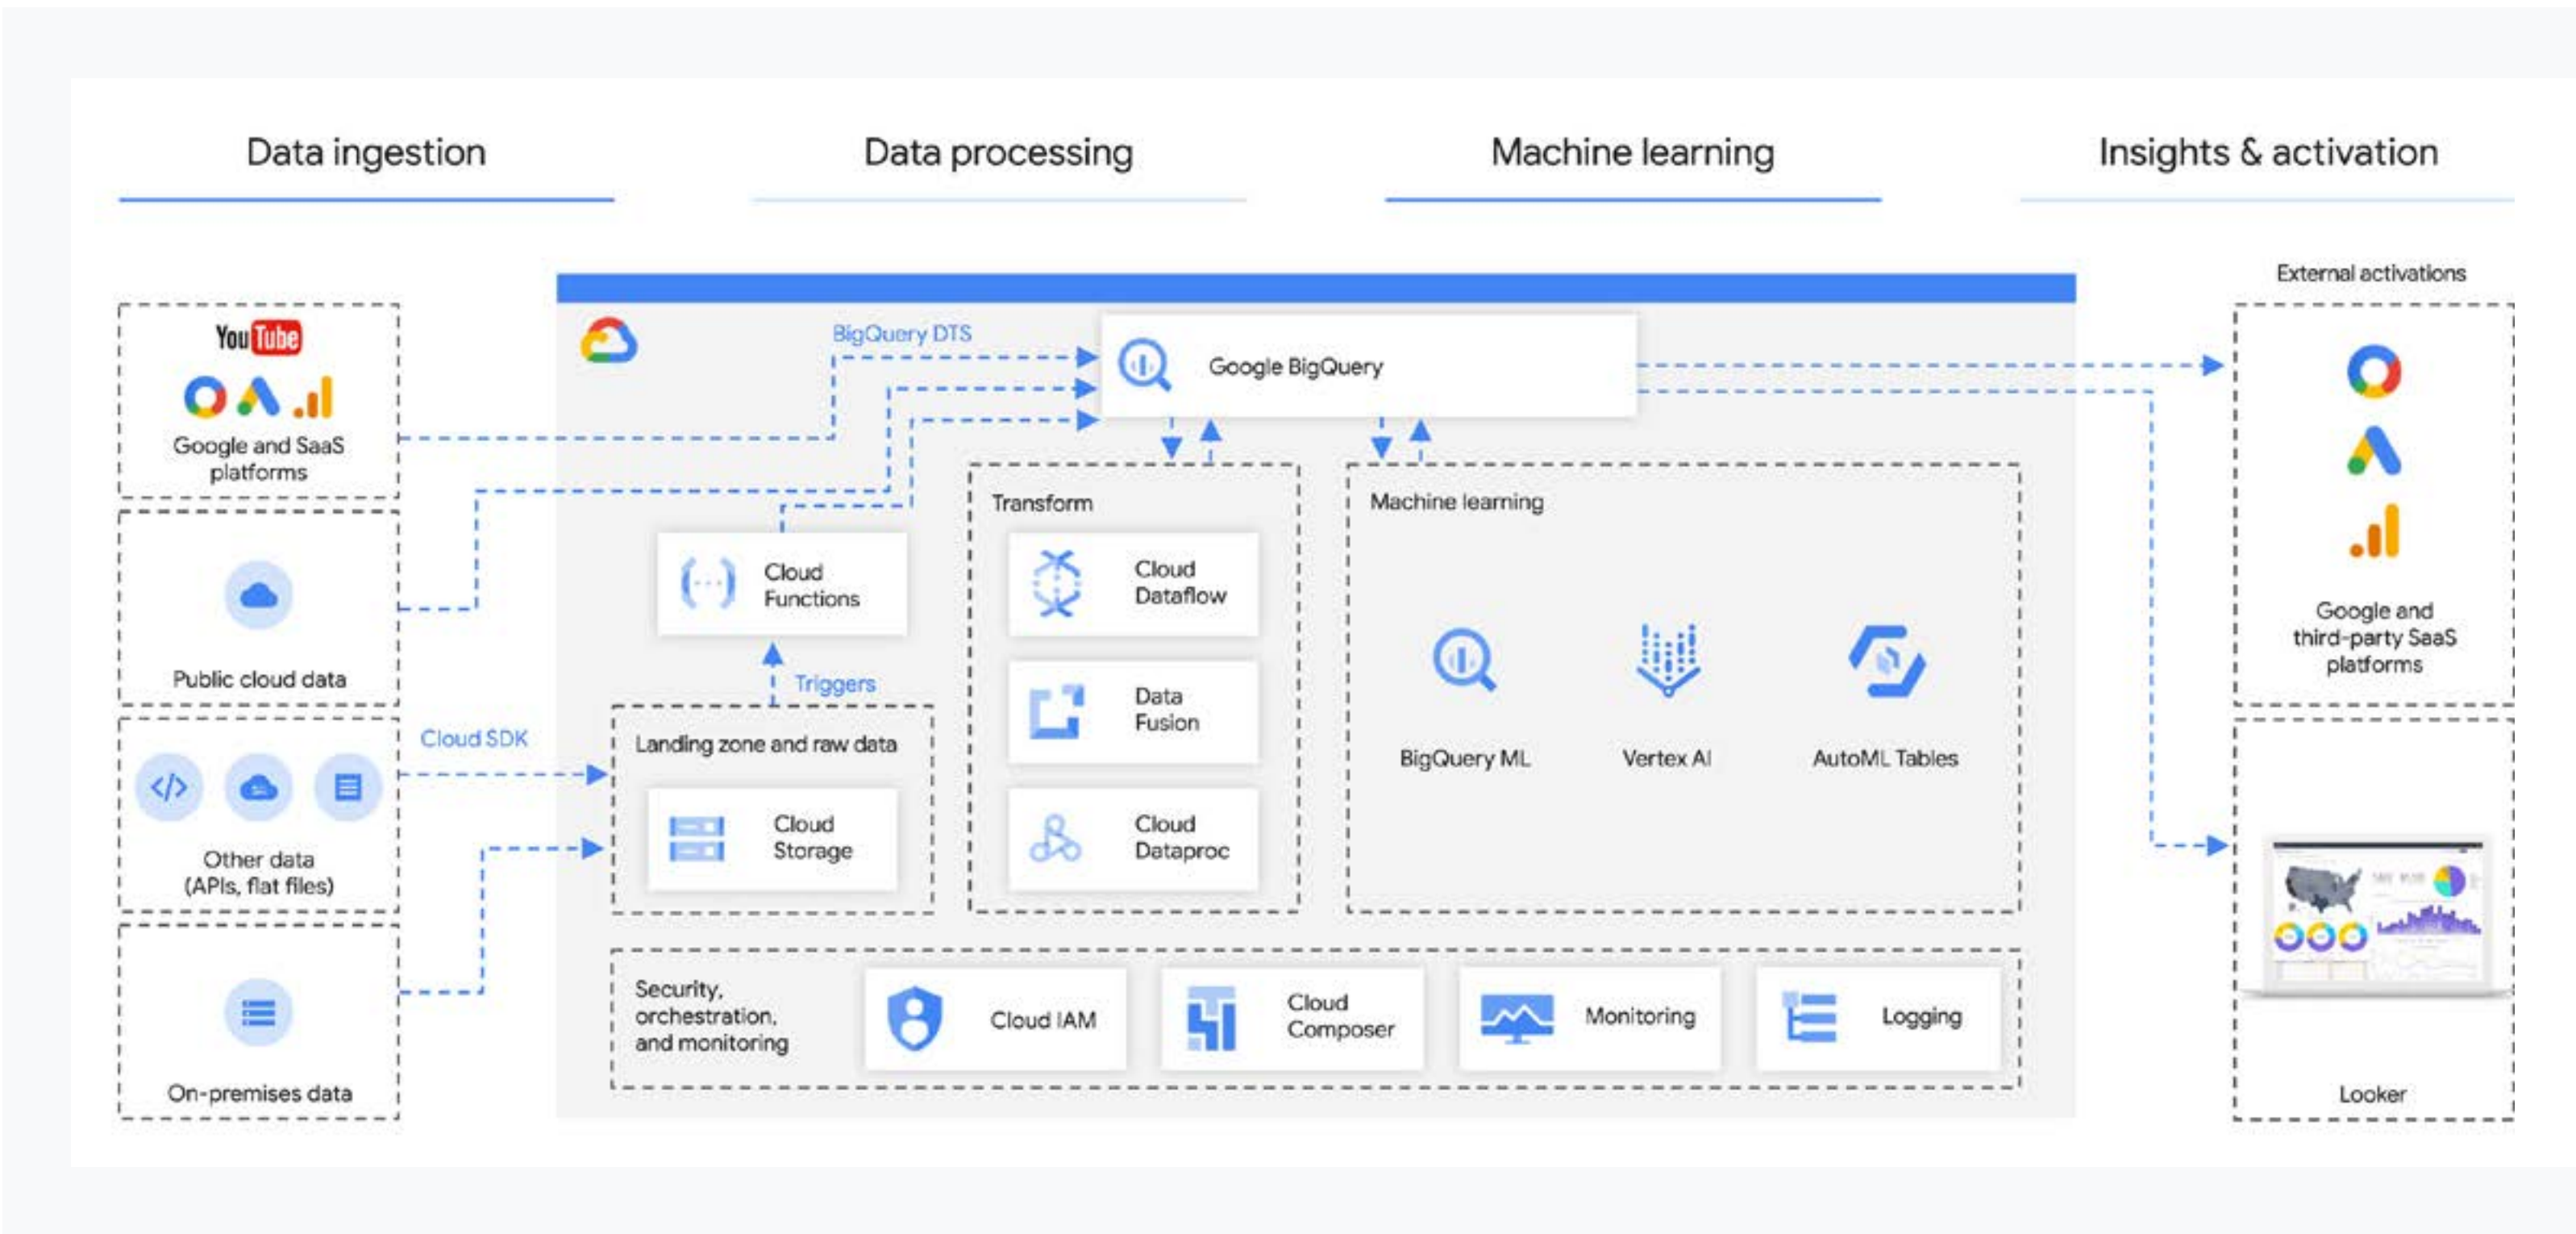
Data ingestion

Data processing

Machine learning

Insights & activation

YouTube

Google and SaaS platforms

Public cloud data

Cloud SDK

Other data (APIs, flat files)

On-premises data

BigQuery DTS

Google BigQuery

Cloud Functions

Triggers

Landing zone and raw data

Cloud Storage

Transform

Cloud Dataflow

Data Fusion

Cloud Dataproc

Machine learning

BigQuery ML

Vertex AI

AutoML Tables

Security, orchestration, and monitoring

Cloud IAM

Cloud Composer

Monitoring

Logging

External activations

Google and third-party SaaS platforms

Looker